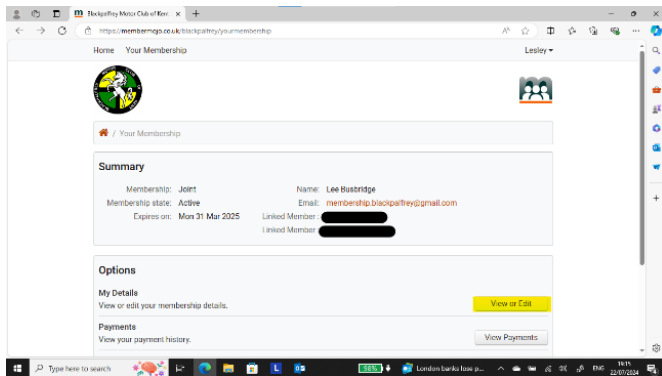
Blackpalfrey Motor Club of Kent ×

https://membermojo.co.uk/blackpalfrey/yourmembership

Home Your Membership

Lesley ▾

/ Your Membership

Summary

Membership: Joint
Membership state: Active
Expires on: Mon 31 Mar 2025

Name: Lee Busbridge
Email: membership.blackpalfrey@gmail.com
Linked Member: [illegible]
Linked Member: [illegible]

Options

My Details
View or edit your membership details.

View or Edit

Payments
View your payment history.

View Payments

Type here to search

London banks lose p...

ENG

10:15
22/07/2024